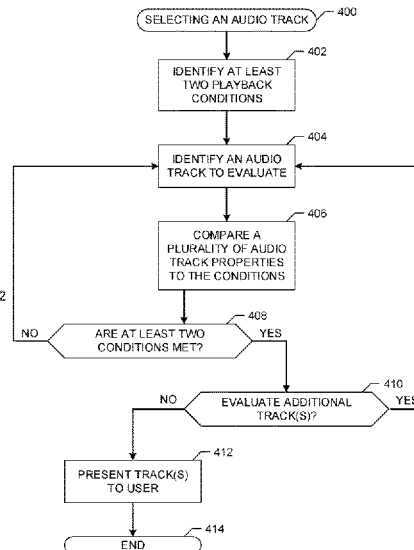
SELECTING AN AUDIO TRACK
400

IDENTIFY AT LEAST TWO PLAYBACK CONDITIONS
402

IDENTIFY AN AUDIO TRACK TO EVALUATE
404

COMPARE A PLURALITY OF AUDIO TRACK PROPERTIES TO THE CONDITIONS
406

2

NO
ARE AT LEAST TWO CONDITIONS MET?
YES
408

NO
EVALUATE ADDITIONAL TRACK(S)?
YES
410

PRESENT TRACK(S) TO USER
412

END
414